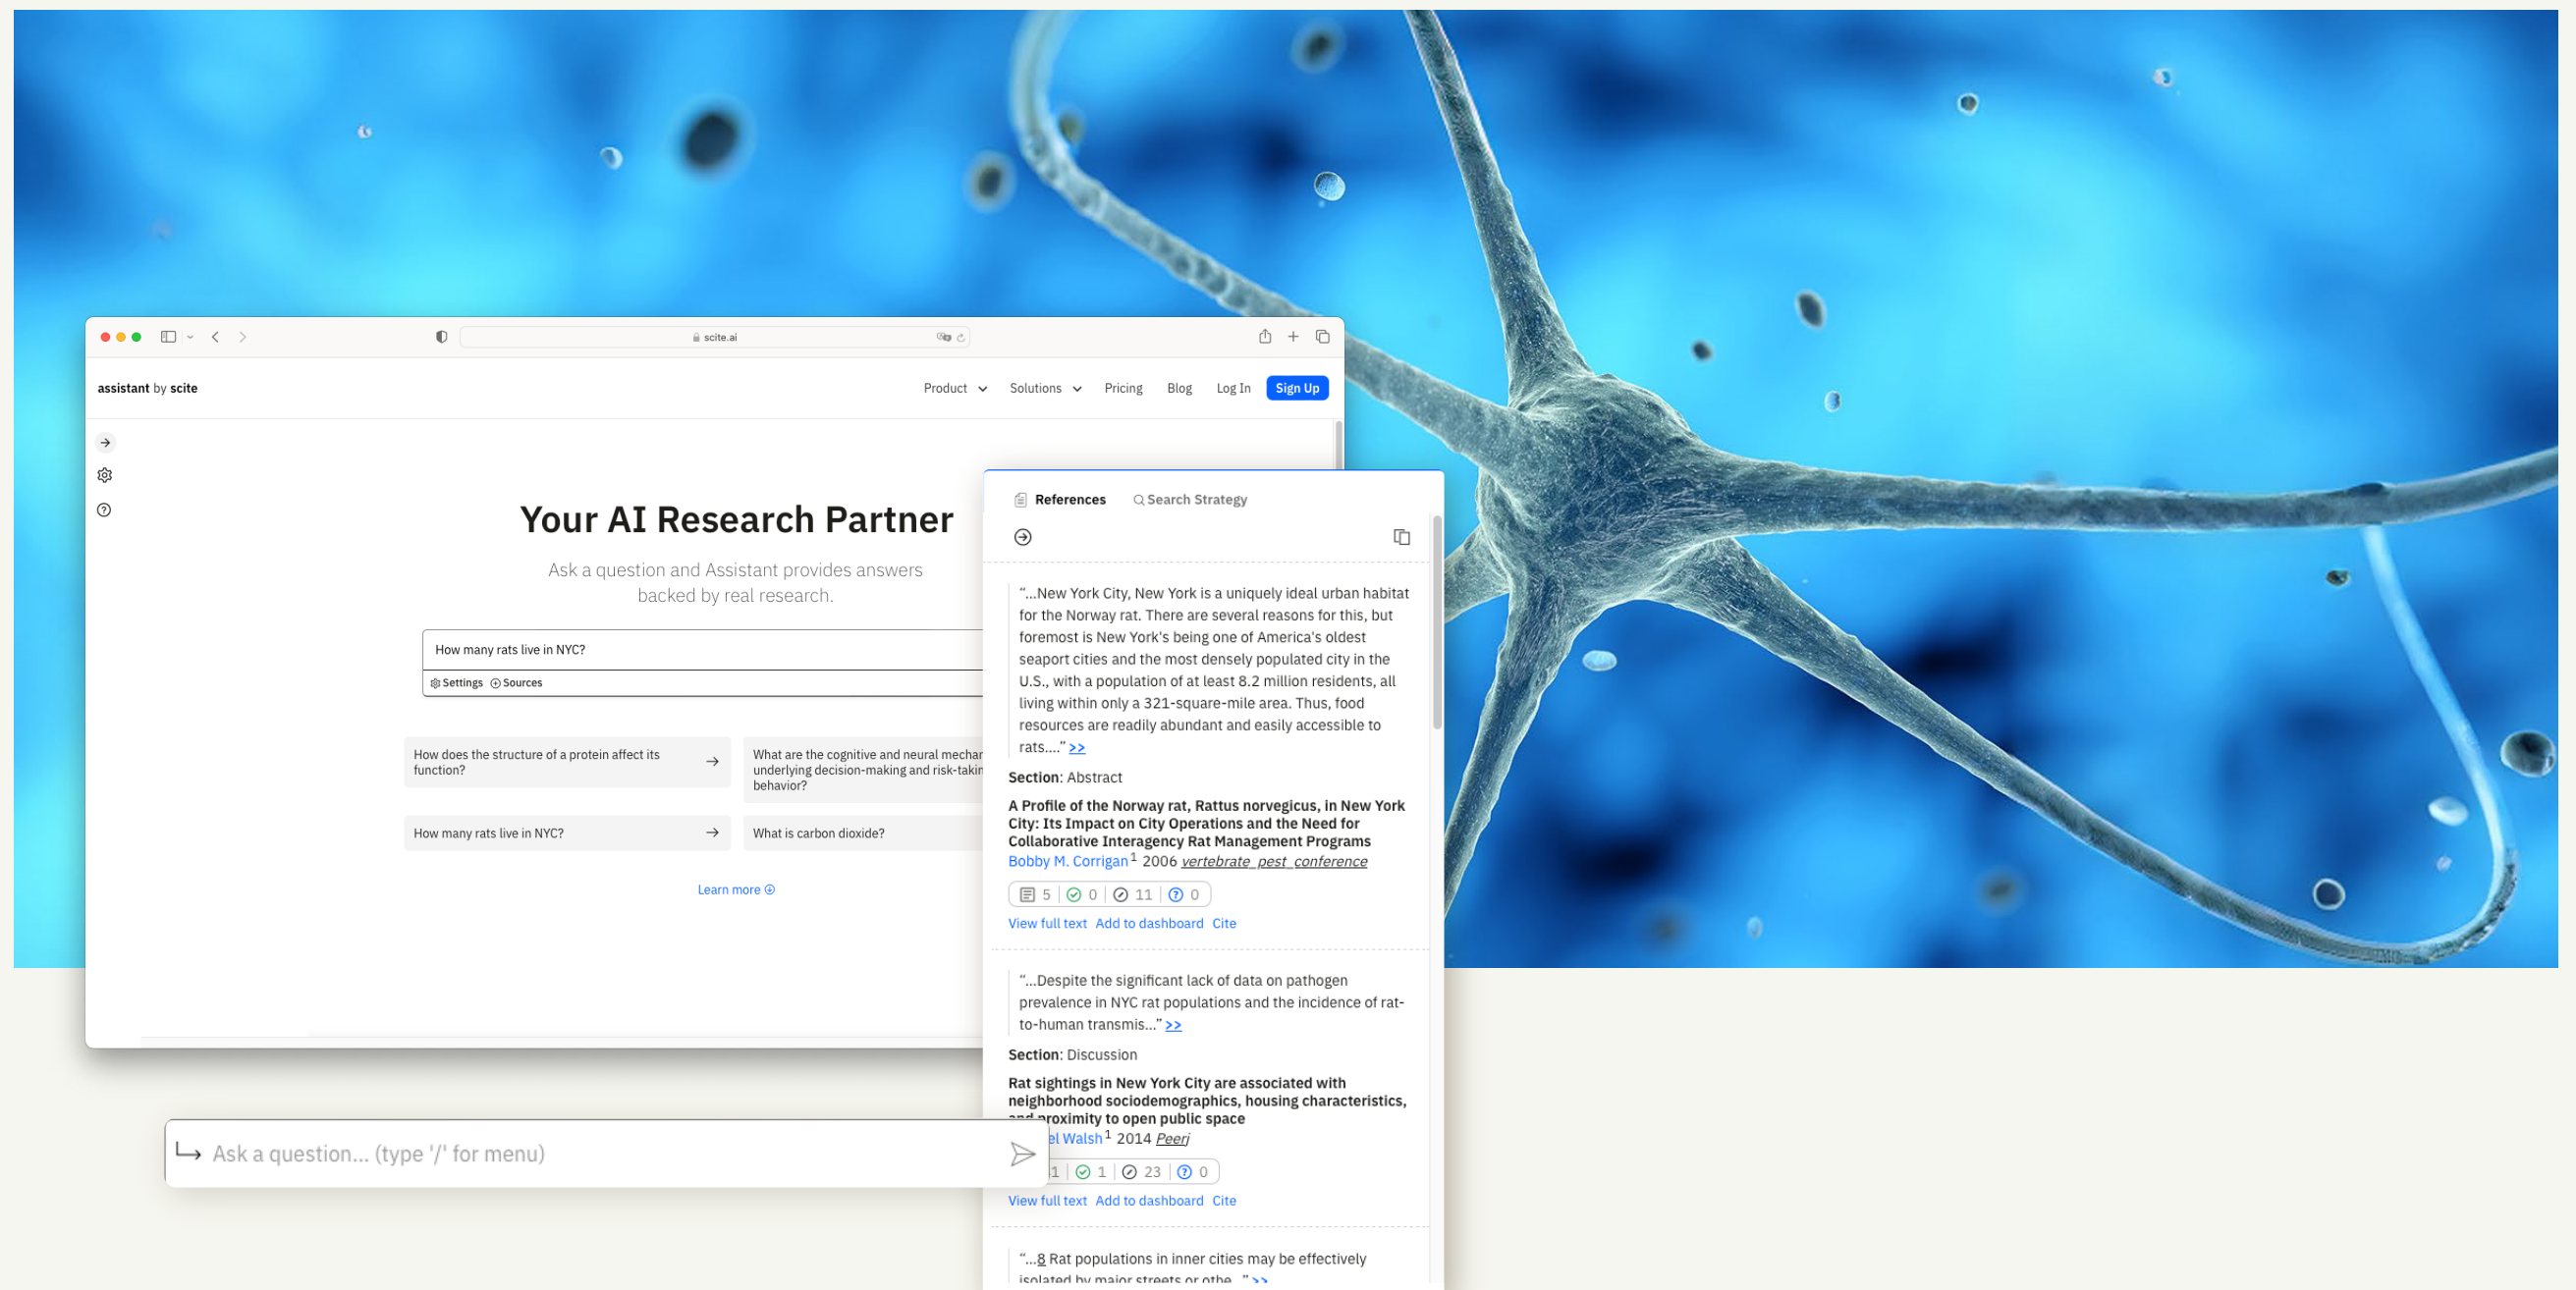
scite.ai

assistant by scite

Product Solutions Pricing Blog Log In Sign Up

Your AI Research Partner

Ask a question and Assistant provides answers backed by real research.

How many rats live in NYC?

Settings Sources

How does the structure of a protein affect its function?

What are the cognitive and neural mechar underlying decision-making and risk-takir behavior?

How many rats live in NYC?

What is carbon dioxide?

Learn more

References Search Strategy

"...New York City, New York is a uniquely ideal urban habitat for the Norway rat. There are several reasons for this, but foremost is New York's being one of America's oldest seaport cities and the most densely populated city in the U.S., with a population of at least 8.2 million residents, all living within only a 321-square-mile area. Thus, food resources are readily abundant and easily accessible to rats...." >>

Section: Abstract

A Profile of the Norway rat, Rattus norvegicus, in New York City: Its Impact on City Operations and the Need for Collaborative Interagency Rat Management Programs

Bobby M. Corrigan 1 2006 vertebrate_pest_conference

5 0 11 0

View full text Add to dashboard Cite

"...Despite the significant lack of data on pathogen prevalence in NYC rat populations and the incidence of rat-to-human transmis..." >>

Section: Discussion

Rat sightings in New York City are associated with neighborhood sociodemographics, housing characteristics, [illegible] proximity to open public space

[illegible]el Walsh 1 2014 Peerj

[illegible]1 1 23 0

View full text Add to dashboard Cite

"...8 Rat populations in inner cities may be effectively isolated by major streets or othe..." >>

Ask a question... (type '/' for menu)